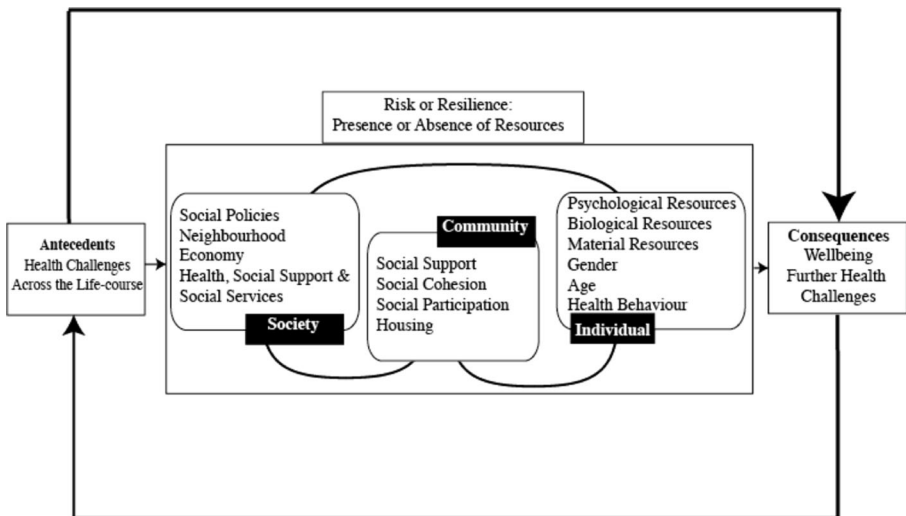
Risk or Resilience:
Presence or Absence of Resources

Antecedents
Health Challenges
Across the Life-course

Social Policies
Neighbourhood
Economy
Health, Social Support & Social Services

Society

Community

Social Support
Social Cohesion
Social Participation
Housing

Psychological Resources
Biological Resources
Material Resources
Gender
Age
Health Behaviour

Individual

Consequences
Wellbeing
Further Health
Challenges